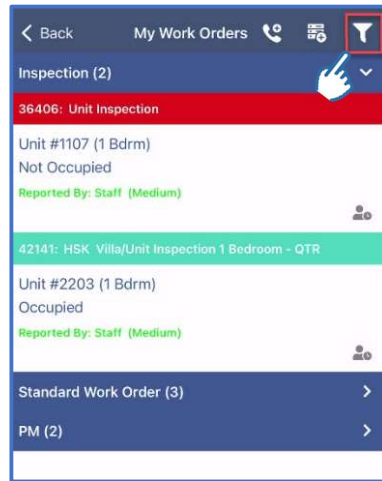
< Back My Work Orders

Inspection (2)

36406: Unit Inspection

Unit #1107 (1 Bdrm)
Not Occupied
Reported By: Staff (Medium)

42141: HSK Villa/Unit Inspection 1 Bedroom - QTR

Unit #2203 (1 Bdrm)
Occupied
Reported By: Staff (Medium)

Standard Work Order (3) >

PM (2) >